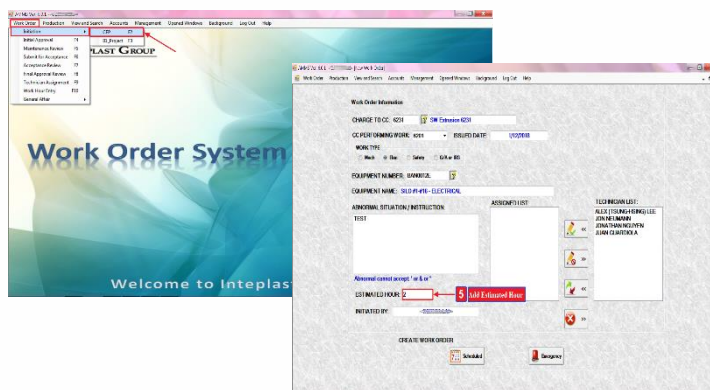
JM MS Ver 1.2.3

Work Order | Production | View and Search | Accounts | Management | Opened Windows | Background | Log Out | Help

Initiation
Initial Approval F1
Maintenance Review F5
Submit for Acceptance F6
Acceptance Review F7
Final Approval Review F8
Technician Assignment F9
Work Hour Entry F10
General Affair

CEP F7
SI_Request F8

PLAST GROUP

Work Order System

Welcome to Inteplast

JM MS Ver 1.2.3 - [Form Work Order]

Work Order | Production | View and Search | Accounts | Management | Opened Windows | Background | Log Out | Help

Work Order Information

CHARGE TO CC: 6231 SW Extrusion 6231

CC PERFORMING WORK: 6201 ISSUED DATE: 1/13/2016

WORK TYPE
Mech Elec Safety G/A or BG

EQUIPMENT NUMBER: BAN0012L

EQUIPMENT NAME: SILO #1-#16 - ELECTRICAL

ABNORMAL SITUATION / INSTRUCTION:
TEST

ASSIGNED LIST:

TECHNICIAN LIST:
ALEX (TSUNG-HSING) LEE
JON NEUMANN
JONATHAN NGUYEN
JUAN CUARTOLA

Abnormal cannot accept ' or & or "

ESTIMATED HOUR: 2

5 Add Estimated Hour

INITIATED BY: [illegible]

CREATE WORK ORDER

Scheduled

Emergency